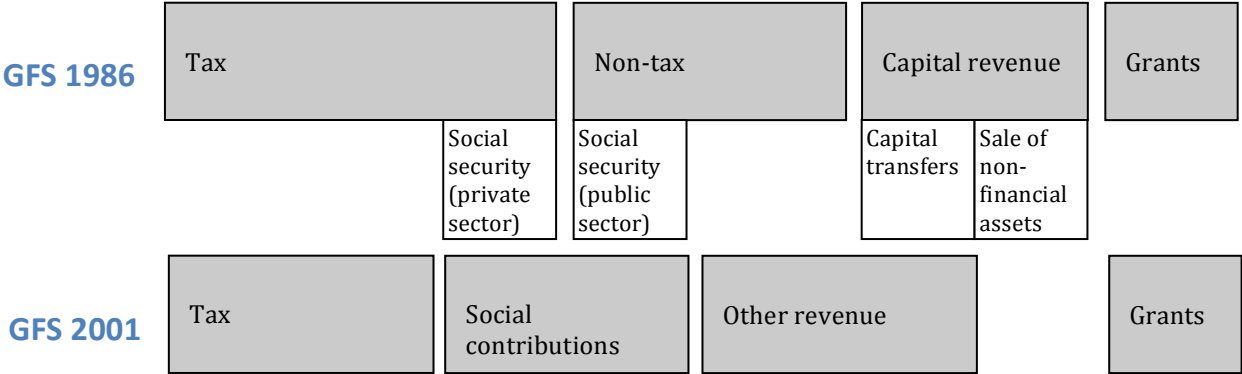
GFS 1986

Tax

Non-tax

Capital revenue

Grants

Social security (private sector)

Social security (public sector)

Capital transfers

Sale of non-financial assets

GFS 2001

Tax

Social contributions

Other revenue

Grants